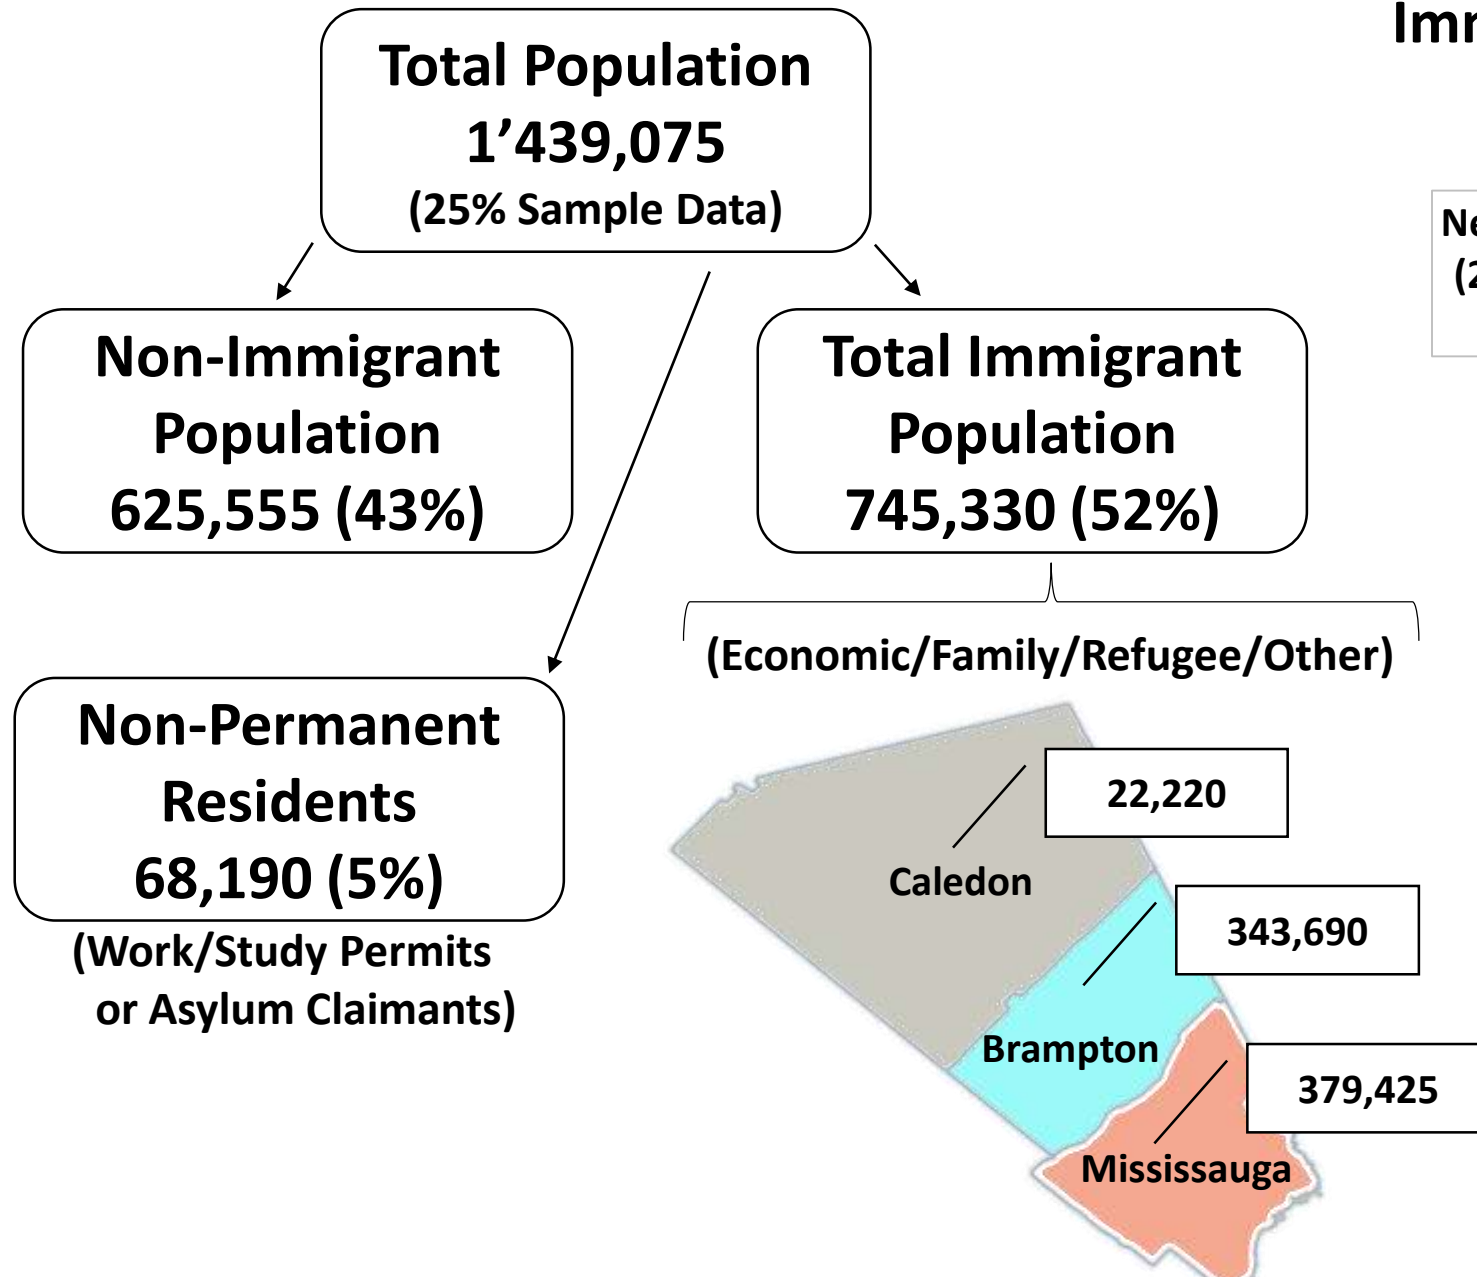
Imm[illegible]

Total Population
1’439,075
(25% Sample Data)

Non-Immigrant Population
625,555 (43%)

Total Immigrant Population
745,330 (52%)

Ne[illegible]
(2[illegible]

(Economic/Family/Refugee/Other)

Non-Permanent Residents
68,190 (5%)

(Work/Study Permits or Asylum Claimants)

22,220
Caledon

343,690
Brampton

379,425
Mississauga